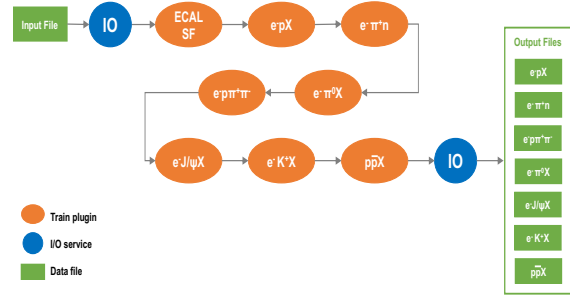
Input File

IO

ECAL SF

$e^-pX$

$e^-\pi^+n$

$e^-p\pi^+\pi^-$

$e^-\pi^0X$

$e^-J/\psi X$

$e^-K^+X$

$p\bar{p}X$

IO

Output Files

$e^-pX$

$e^-\pi^+n$

$e^-p\pi^+\pi^-$

$e^-\pi^0X$

$e^-J/\psi X$

$e^-K^+X$

$p\bar{p}X$

Train plugin

I/O service

Data file